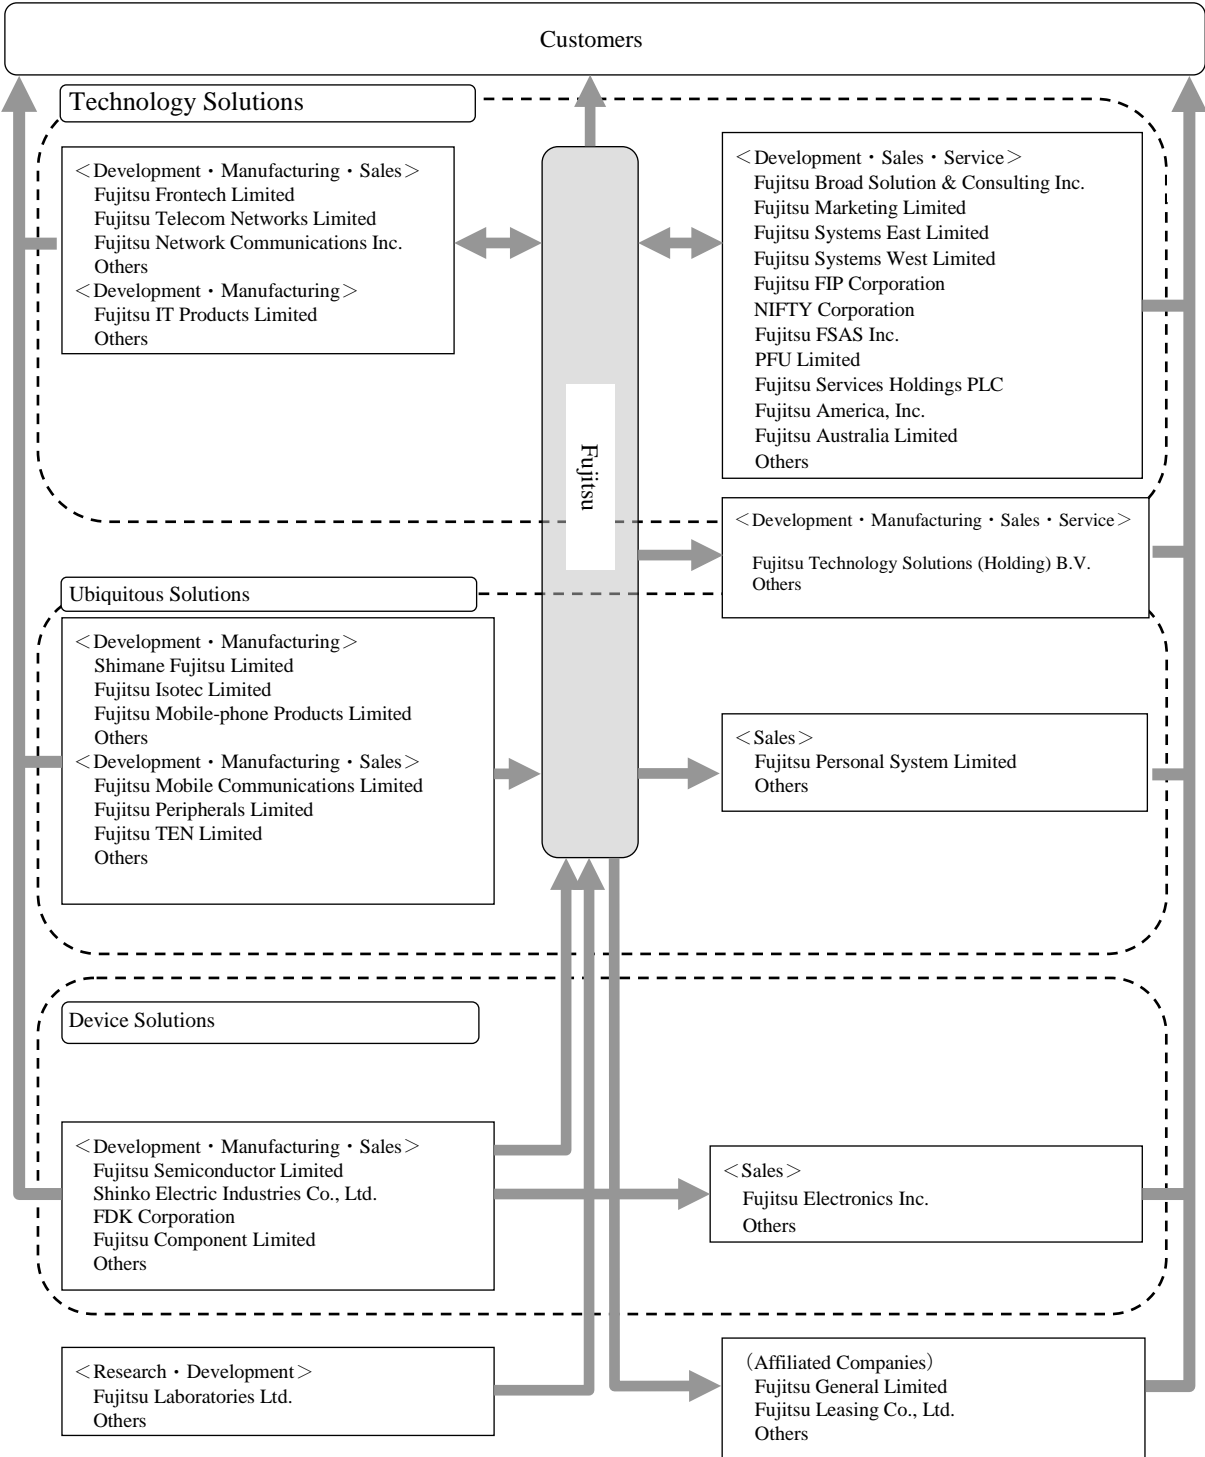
Customers

Technology Solutions

＜Development・Manufacturing・Sales＞
Fujitsu Frontech Limited
Fujitsu Telecom Networks Limited
Fujitsu Network Communications Inc.
Others
＜Development・Manufacturing＞
Fujitsu IT Products Limited
Others

Fujitsu

＜Development・Sales・Service＞
Fujitsu Broad Solution & Consulting Inc.
Fujitsu Marketing Limited
Fujitsu Systems East Limited
Fujitsu Systems West Limited
Fujitsu FIP Corporation
NIFTY Corporation
Fujitsu FSAS Inc.
PFU Limited
Fujitsu Services Holdings PLC
Fujitsu America, Inc.
Fujitsu Australia Limited
Others

＜Development・Manufacturing・Sales・Service＞
Fujitsu Technology Solutions (Holding) B.V.
Others

Ubiquitous Solutions

＜Development・Manufacturing＞
Shimane Fujitsu Limited
Fujitsu Isotec Limited
Fujitsu Mobile-phone Products Limited
Others
＜Development・Manufacturing・Sales＞
Fujitsu Mobile Communications Limited
Fujitsu Peripherals Limited
Fujitsu TEN Limited
Others

＜Sales＞
Fujitsu Personal System Limited
Others

Device Solutions

＜Development・Manufacturing・Sales＞
Fujitsu Semiconductor Limited
Shinko Electric Industries Co., Ltd.
FDK Corporation
Fujitsu Component Limited
Others

＜Sales＞
Fujitsu Electronics Inc.
Others

＜Research・Development＞
Fujitsu Laboratories Ltd.
Others

（Affiliated Companies）
Fujitsu General Limited
Fujitsu Leasing Co., Ltd.
Others